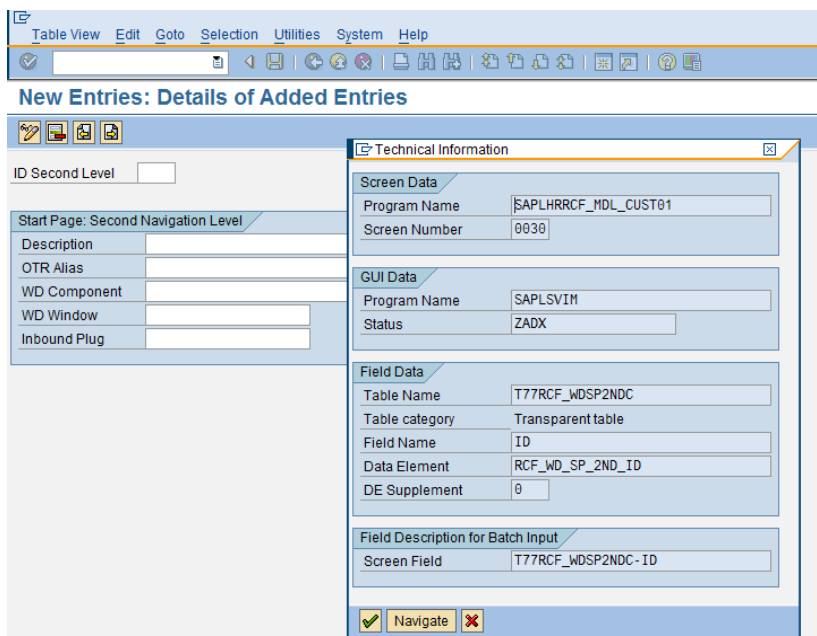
Table View Edit Goto Selection Utilities System Help

New Entries: Details of Added Entries

ID Second Level

Start Page: Second Navigation Level

Description
OTR Alias
WD Component
WD Window
Inbound Plug

Technical Information

Screen Data
Program Name SAPLHRRCF_MDL_CUST01
Screen Number 0030

GUI Data
Program Name SAPLSVIM
Status ZADX

Field Data
Table Name T77RCF_WDSP2NDC
Table category Transparent table
Field Name ID
Data Element RCF_WD_SP_2ND_ID
DE Supplement 0

Field Description for Batch Input
Screen Field T77RCF_WDSP2NDC-ID

Navigate